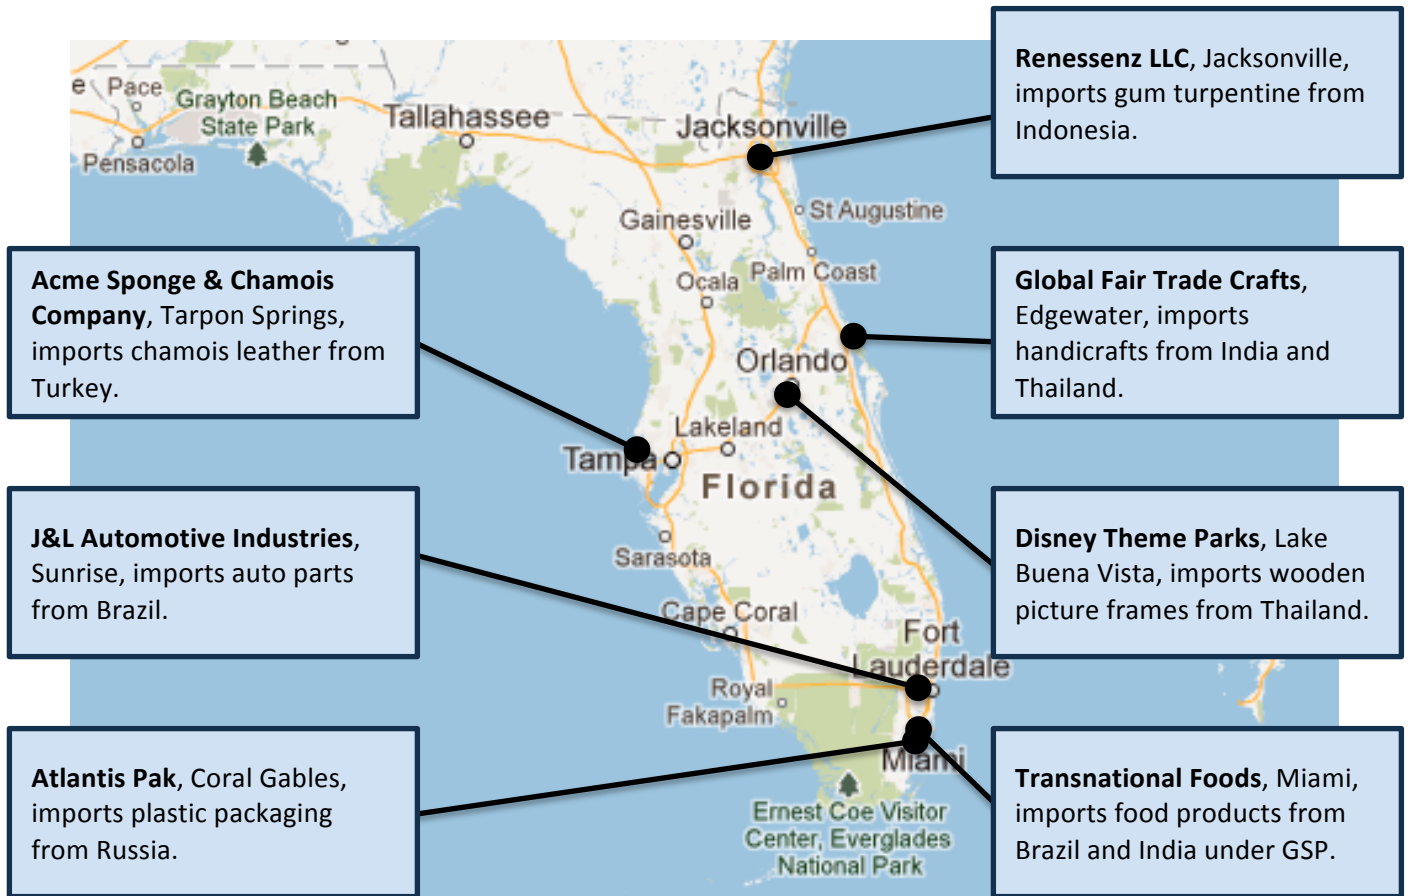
Pace
Grayton Beach State Park
Pensacola
Tallahassee
Jacksonville
Gainesville
St Augustine
Ocala
Palm Coast
Orlando
Lakeland
Tampa
Florida
Sarasota
Cape Coral
Fort Lauderdale
Royal Fakapalm
Miami
Ernest Coe Visitor Center, Everglades National Park

**Renessenz LLC**, Jacksonville, imports gum turpentine from Indonesia.

**Acme Sponge & Chamois Company**, Tarpon Springs, imports chamois leather from Turkey.

**Global Fair Trade Crafts**, Edgewater, imports handicrafts from India and Thailand.

**J&L Automotive Industries**, Sunrise, imports auto parts from Brazil.

**Disney Theme Parks**, Lake Buena Vista, imports wooden picture frames from Thailand.

**Atlantis Pak**, Coral Gables, imports plastic packaging from Russia.

**Transnational Foods**, Miami, imports food products from Brazil and India under GSP.